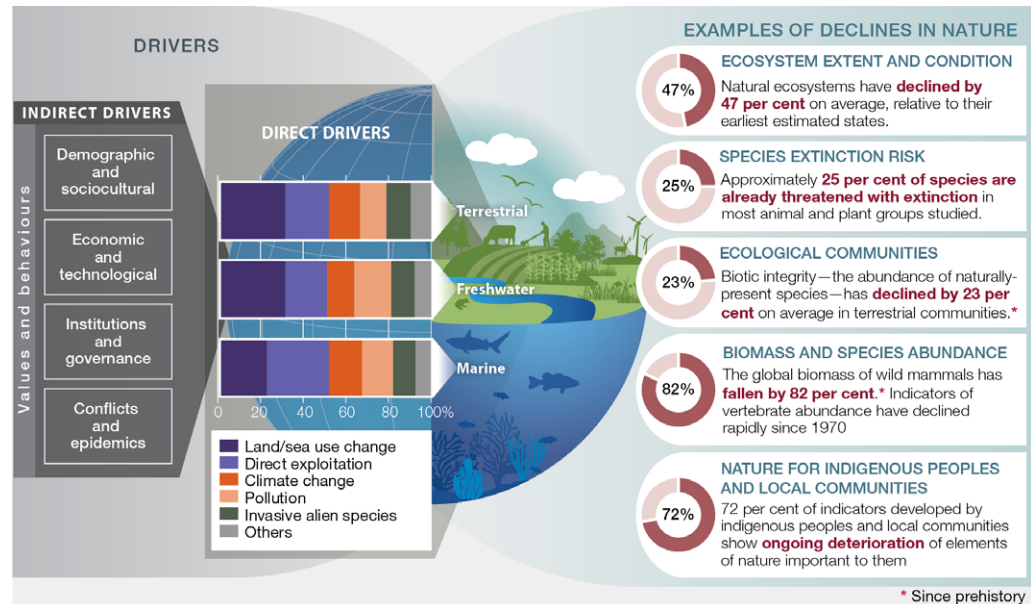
DRIVERS

INDIRECT DRIVERS

Values and behaviours

Demographic and sociocultural

Economic and technological

Institutions and governance

Conflicts and epidemics

DIRECT DRIVERS

Terrestrial

Freshwater

Marine

0 20 40 60 80 100%

Land/sea use change
Direct exploitation
Climate change
Pollution
Invasive alien species
Others

EXAMPLES OF DECLINES IN NATURE

ECOSYSTEM EXTENT AND CONDITION

47%

Natural ecosystems have declined by 47 per cent on average, relative to their earliest estimated states.

SPECIES EXTINCTION RISK

25%

Approximately 25 per cent of species are already threatened with extinction in most animal and plant groups studied.

ECOLOGICAL COMMUNITIES

23%

Biotic integrity—the abundance of naturally-present species—has declined by 23 per cent on average in terrestrial communities.*

BIOMASS AND SPECIES ABUNDANCE

82%

The global biomass of wild mammals has fallen by 82 per cent.* Indicators of vertebrate abundance have declined rapidly since 1970

NATURE FOR INDIGENOUS PEOPLES AND LOCAL COMMUNITIES

72%

72 per cent of indicators developed by indigenous peoples and local communities show ongoing deterioration of elements of nature important to them

* Since prehistory